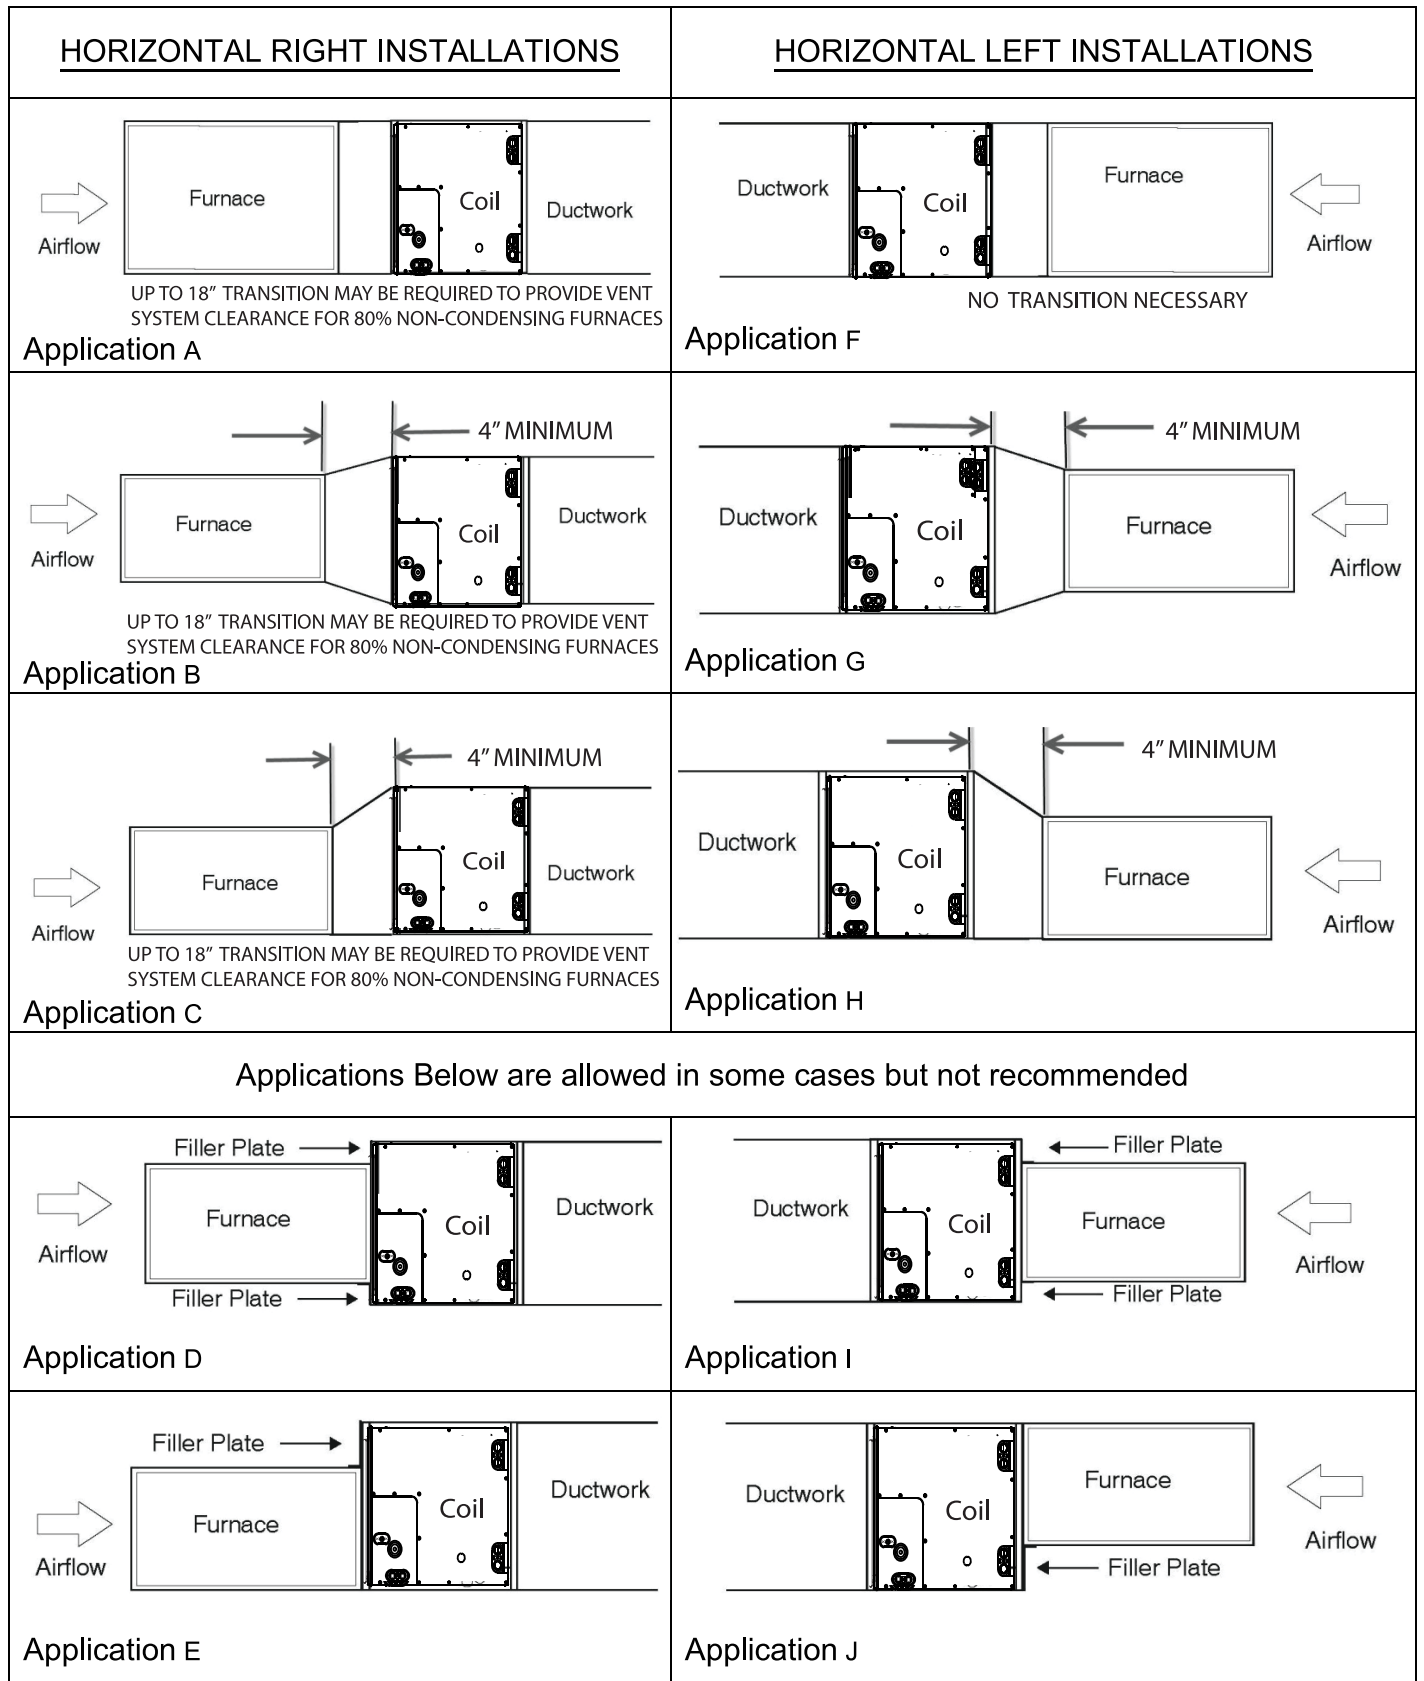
| HORIZONTAL RIGHT INSTALLATIONS | HORIZONTAL LEFT INSTALLATIONS |
|---|---|
| Airflow Furnace Coil Ductwork UP TO 18" TRANSITION MAY BE REQUIRED TO PROVIDE VENT SYSTEM CLEARANCE FOR 80% NON-CONDENSING FURNACES Application A | Ductwork Coil Furnace Airflow NO TRANSITION NECESSARY Application F |
| 4" MINIMUM Airflow Furnace Coil Ductwork UP TO 18" TRANSITION MAY BE REQUIRED TO PROVIDE VENT SYSTEM CLEARANCE FOR 80% NON-CONDENSING FURNACES Application B | 4" MINIMUM Ductwork Coil Furnace Airflow Application G |
| 4" MINIMUM Airflow Furnace Coil Ductwork UP TO 18" TRANSITION MAY BE REQUIRED TO PROVIDE VENT SYSTEM CLEARANCE FOR 80% NON-CONDENSING FURNACES Application C | 4" MINIMUM Ductwork Coil Furnace Airflow Application H |

Applications Below are allowed in some cases but not recommended

| | |
|---|---|
| Filler Plate Airflow Furnace Filler Plate Coil Ductwork Application D | Ductwork Coil Filler Plate Furnace Filler Plate Airflow Application I |
| Filler Plate Airflow Furnace Coil Ductwork Application E | Ductwork Coil Furnace Filler Plate Airflow Application J |